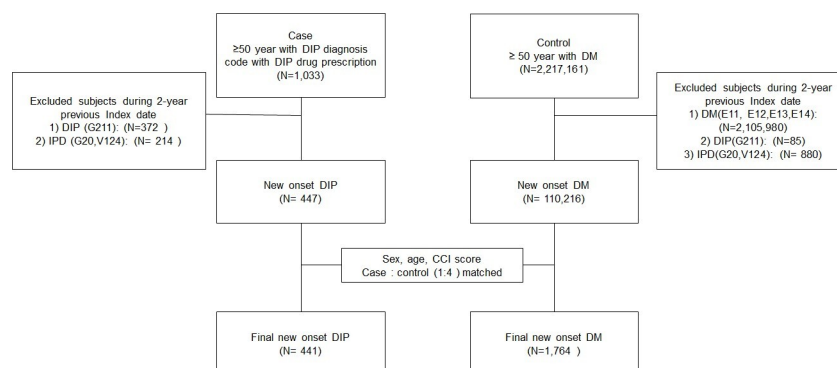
Case
≥50 year with DIP diagnosis code with DIP drug prescription
(N=1,033)

Excluded subjects during 2-year previous Index date
1) DIP (G211): (N=372 )
2) IPD (G20,V124): (N= 214 )

New onset DIP
(N= 447)

Control
≥ 50 year with DM
(N=2,217,161)

Excluded subjects during 2-year previous Index date
1) DM(E11, E12,E13,E14):
(N=2,105,980)
2) DIP(G211): (N=85)
3) IPD(G20,V124): (N= 880)

New onset DM
(N= 110,216)

Sex, age, CCI score
Case : control (1:4 ) matched

Final new onset DIP
(N= 441)

Final new onset DM
(N=1,764 )